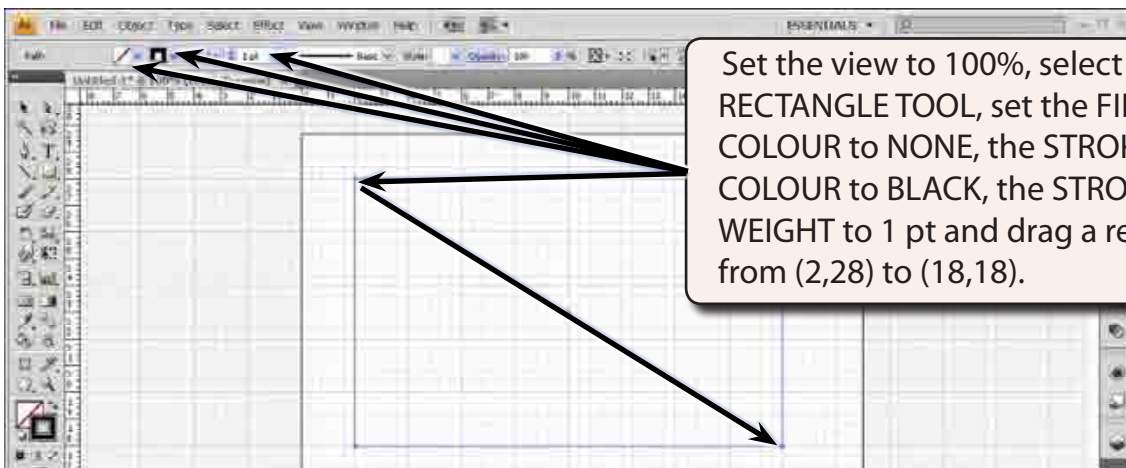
File Edit Object Type Select Effect View Window Help

ESSENTIALS

Set the view to 100%, select RECTANGLE TOOL, set the FI COLOUR to NONE, the STROK COLOUR to BLACK, the STRO WEIGHT to 1 pt and drag a re from (2,28) to (18,18).